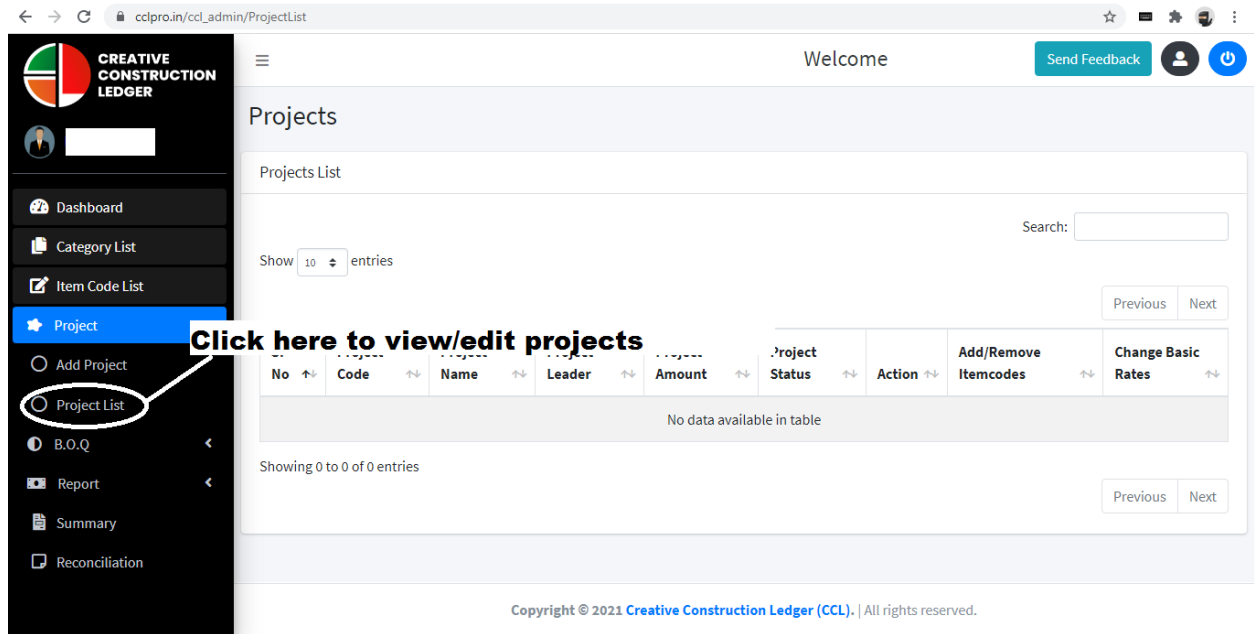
cclpro.in/ccl_admin/ProjectList

CREATIVE CONSTRUCTION LEDGER

Dashboard
Category List
Item Code List
Project
Add Project
Project List
B.O.Q
Report
Summary
Reconciliation

Welcome

Send Feedback

Projects

Projects List

Search:

Show 10 entries

Previous Next

Click here to view/edit projects

| Sr No | Project Code | Project Name | Project Leader | Project Amount | Project Status | Action | Add/Remove Itemcodes | Change Basic Rates |
|---|---|---|---|---|---|---|---|---|
| No data available in table | | | | | | | | |

Showing 0 to 0 of 0 entries

Previous Next

Copyright © 2021 Creative Construction Ledger (CCL). | All rights reserved.